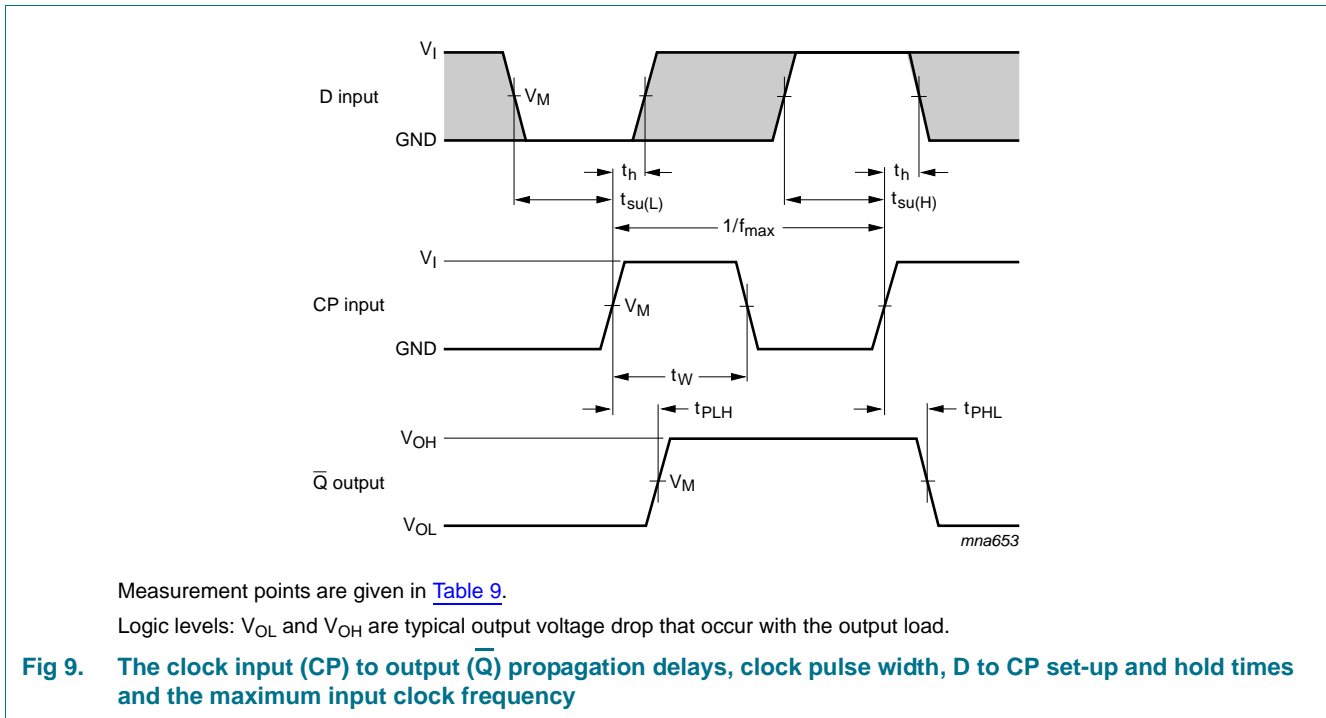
$V_I$

D input

$V_M$

GND

$t_h$

$t_h$

$t_{su(L)}$

$t_{su(H)}$

$1/f_{max}$

$V_I$

CP input

$V_M$

GND

$t_W$

$t_{PLH}$

$t_{PHL}$

$V_{OH}$

$\overline{Q}$ output

$V_M$

$V_{OL}$

mna653

Measurement points are given in Table 9.

Logic levels: $V_{OL}$ and $V_{OH}$ are typical output voltage drop that occur with the output load.

Fig 9. The clock input (CP) to output ($\overline{Q}$) propagation delays, clock pulse width, D to CP set-up and hold times and the maximum input clock frequency